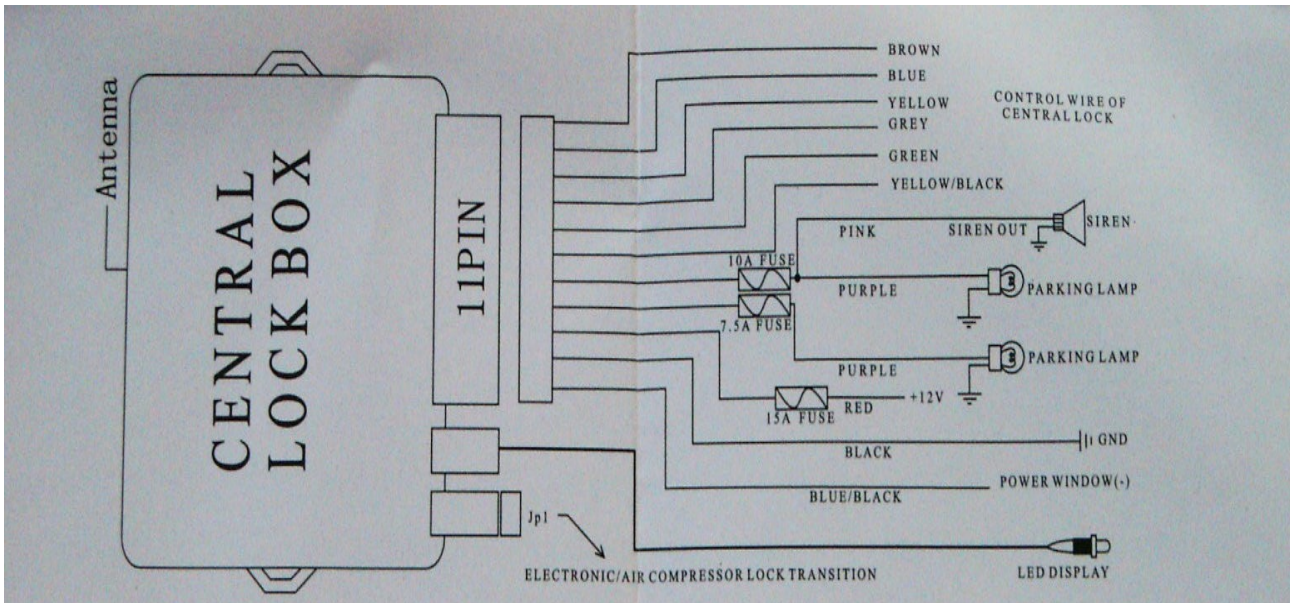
Antenna

CENTRAL LOCK BOX

11PIN

BROWN
BLUE
YELLOW
GREY
GREEN
YELLOW/BLACK

CONTROL WIRE OF CENTRAL LOCK

PINK
SIREN OUT
SIREN
10A FUSE
PURPLE
PARKING LAMP
7.5A FUSE
PURPLE
PARKING LAMP
15A FUSE
RED
+12V
BLACK
GND
BLUE/BLACK
POWER WINDOW(-)
Jp1
ELECTRONIC/AIR COMPRESSOR LOCK TRANSITION
LED DISPLAY